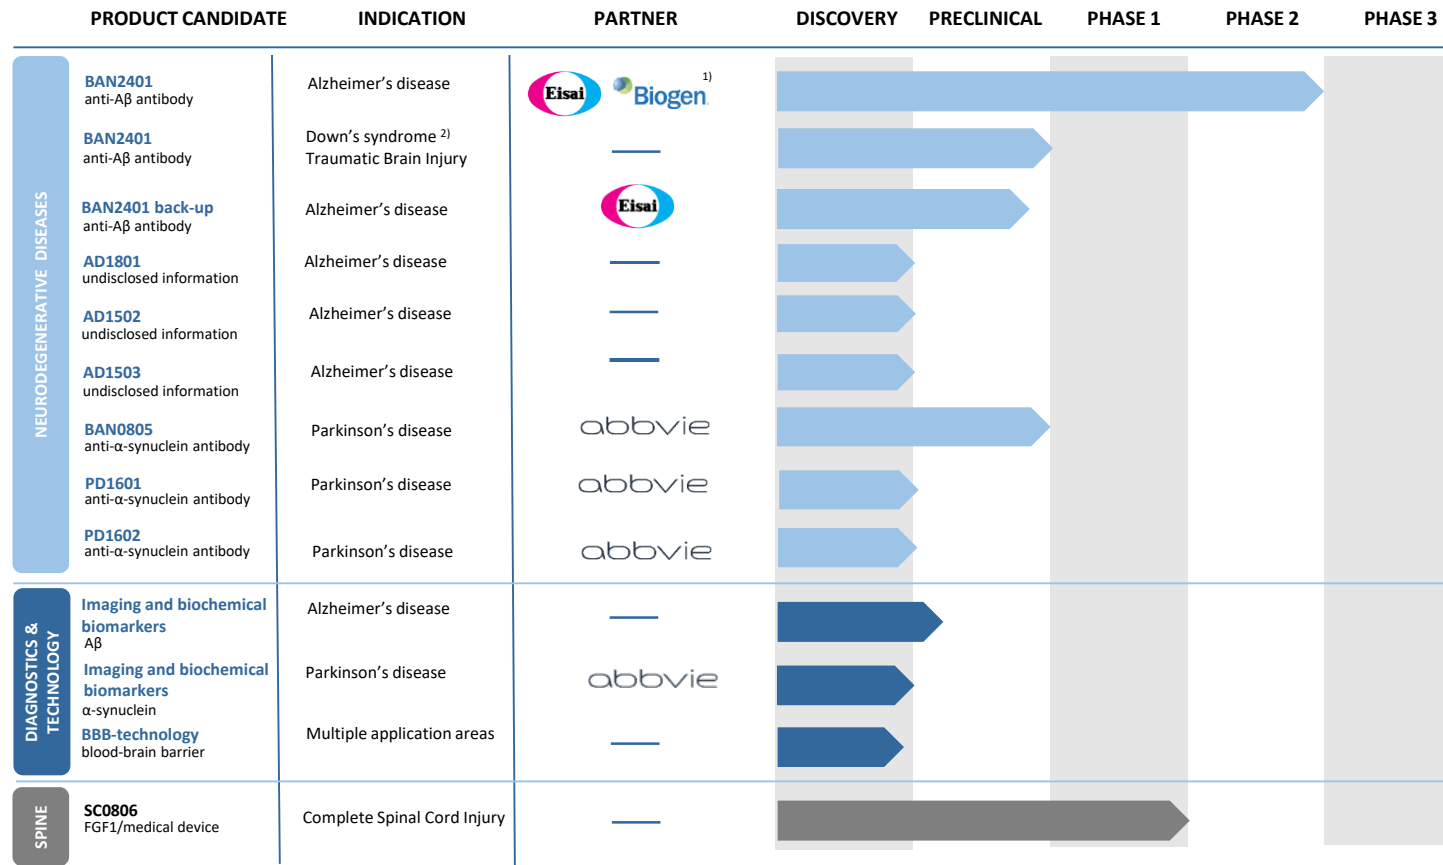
| PRODUCT CANDIDATE | INDICATION | PARTNER | DISCOVERY | PRECLINICAL | PHASE 1 | PHASE 2 | PHASE 3 |
|---|---|---|---|---|---|---|---|
| BAN2401 anti-Aβ antibody | Alzheimer's disease | Eisai Biogen 1) | | | | | |
| BAN2401 anti-Aβ antibody | Down's syndrome 2) Traumatic Brain Injury | — | | | | | |
| BAN2401 back-up anti-Aβ antibody | Alzheimer's disease | Eisai | | | | | |
| AD1801 undisclosed information | Alzheimer's disease | — | | | | | |
| AD1502 undisclosed information | Alzheimer's disease | — | | | | | |
| AD1503 undisclosed information | Alzheimer's disease | — | | | | | |
| BAN0805 anti-α-synuclein antibody | Parkinson's disease | abbvie | | | | | |
| PD1601 anti-α-synuclein antibody | Parkinson's disease | abbvie | | | | | |
| PD1602 anti-α-synuclein antibody | Parkinson's disease | abbvie | | | | | |
| Imaging and biochemical biomarkers Aβ | Alzheimer's disease | — | | | | | |
| Imaging and biochemical biomarkers α-synuclein | Parkinson's disease | abbvie | | | | | |
| BBB-technology blood-brain barrier | Multiple application areas | — | | | | | |
| SC0806 FGF1/medical device | Complete Spinal Cord Injury | — | | | | | |

NEURODEGENERATIVE DISEASES

DIAGNOSTICS & TECHNOLOGY

SPINE